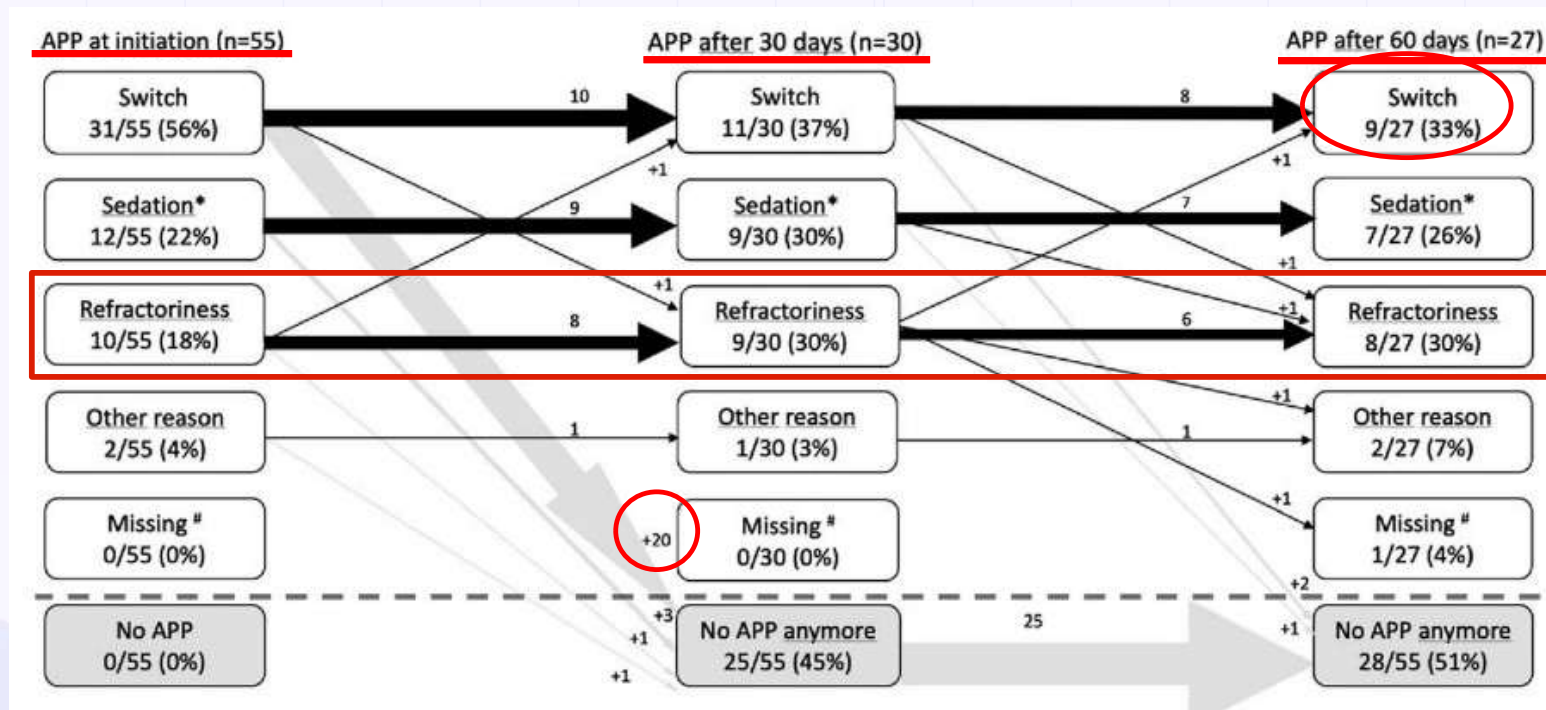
APP at initiation (n=55)

Switch
31/55 (56%)

Sedation*
12/55 (22%)

Refractoriness
10/55 (18%)

Other reason
2/55 (4%)

Missing #
0/55 (0%)

No APP
0/55 (0%)

10

+1

9

+1

8

1

+20

+3

+1

+1

APP after 30 days (n=30)

Switch
11/30 (37%)

Sedation*
9/30 (30%)

Refractoriness
9/30 (30%)

Other reason
1/30 (3%)

Missing #
0/30 (0%)

No APP anymore
25/55 (45%)

8

+1

7

+1

+1

6

+1

1

+1

+2

25

+1

APP after 60 days (n=27)

Switch
9/27 (33%)

Sedation*
7/27 (26%)

Refractoriness
8/27 (30%)

Other reason
2/27 (7%)

Missing #
1/27 (4%)

No APP anymore
28/55 (51%)